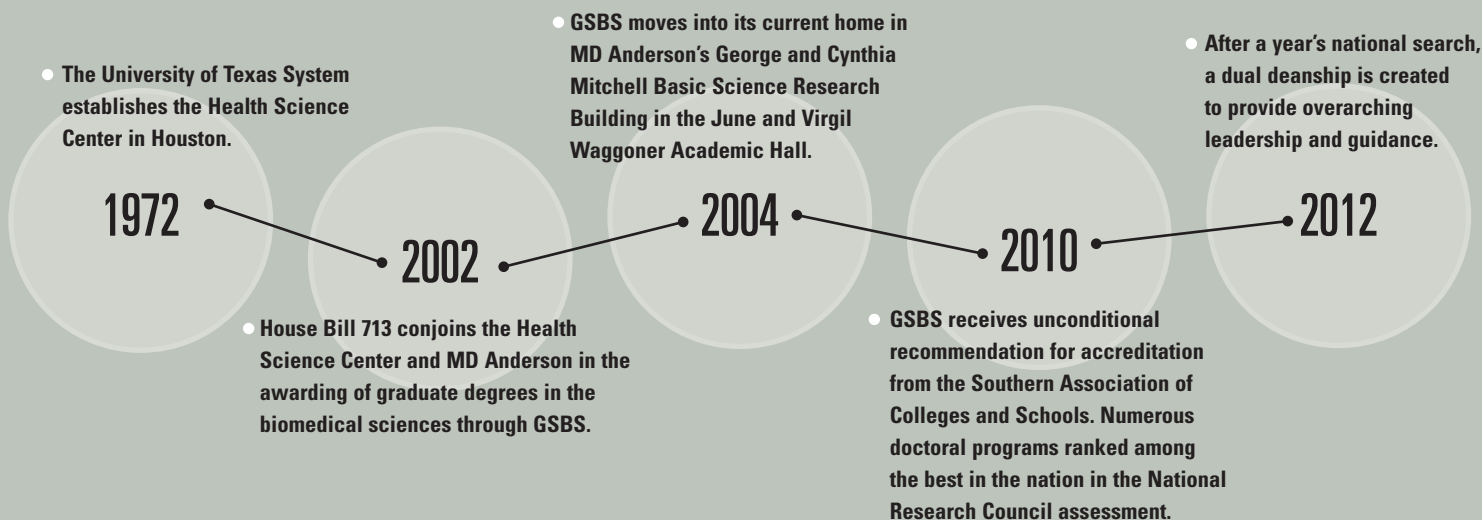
The University of Texas System establishes the Health Science Center in Houston.

1972

2002

House Bill 713 conjoins the Health Science Center and MD Anderson in the awarding of graduate degrees in the biomedical sciences through GSBS.

GSBS moves into its current home in MD Anderson's George and Cynthia Mitchell Basic Science Research Building in the June and Virgil Waggoner Academic Hall.

2004

2010

GSBS receives unconditional recommendation for accreditation from the Southern Association of Colleges and Schools. Numerous doctoral programs ranked among the best in the nation in the National Research Council assessment.

After a year's national search, a dual deanship is created to provide overarching leadership and guidance.

2012